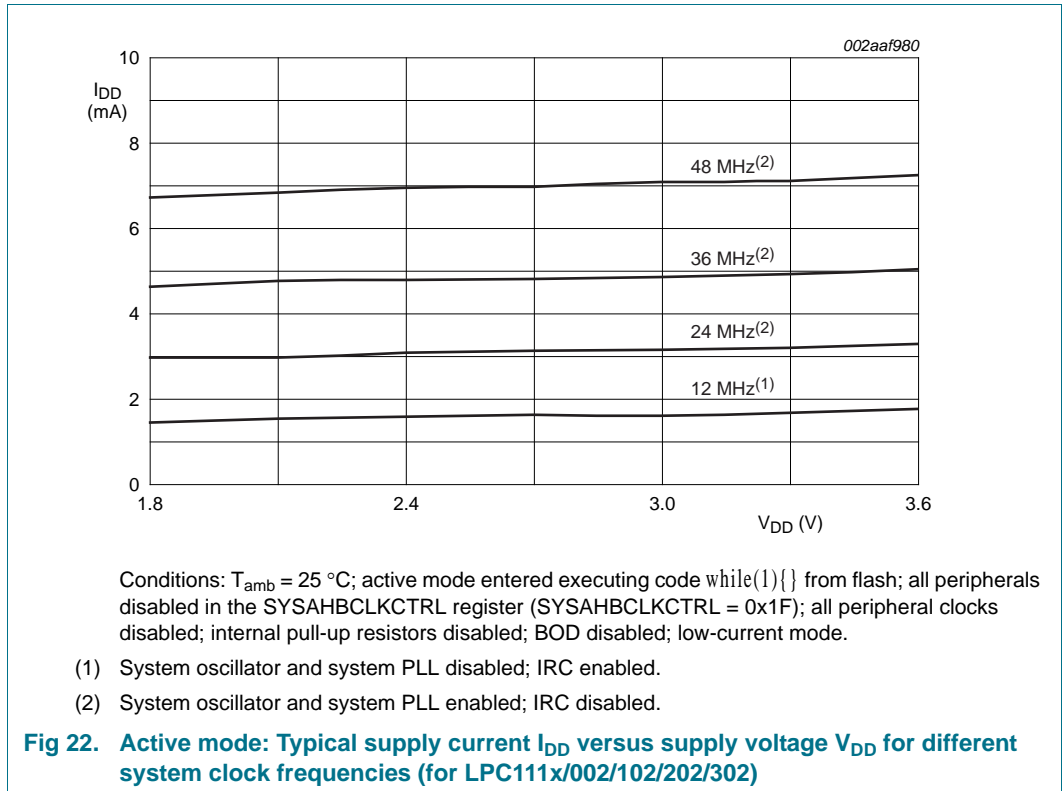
002aaf980

$I_{DD}$ (mA)

10

8

6

4

2

0

1.8

2.4

3.0

3.6

$V_{DD}$ (V)

48 MHz$^{(2)}$

36 MHz$^{(2)}$

24 MHz$^{(2)}$

12 MHz$^{(1)}$

Conditions: $T_{amb}$ = 25 °C; active mode entered executing code while(1){} from flash; all peripherals disabled in the SYSAHBCLKCTRL register (SYSAHBCLKCTRL = 0x1F); all peripheral clocks disabled; internal pull-up resistors disabled; BOD disabled; low-current mode.

(1) System oscillator and system PLL disabled; IRC enabled.

(2) System oscillator and system PLL enabled; IRC disabled.

Fig 22. Active mode: Typical supply current $I_{DD}$ versus supply voltage $V_{DD}$ for different system clock frequencies (for LPC111x/002/102/202/302)